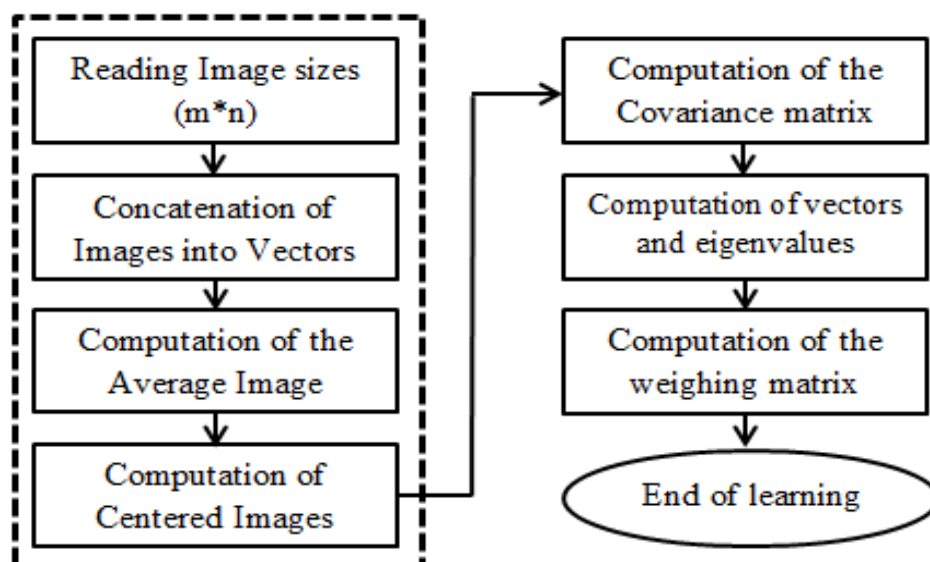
Reading Image sizes (m*n)

Concatenation of Images into Vectors

Computation of the Average Image

Computation of Centered Images

Computation of the Covariance matrix

Computation of vectors and eigenvalues

Computation of the weighing matrix

End of learning